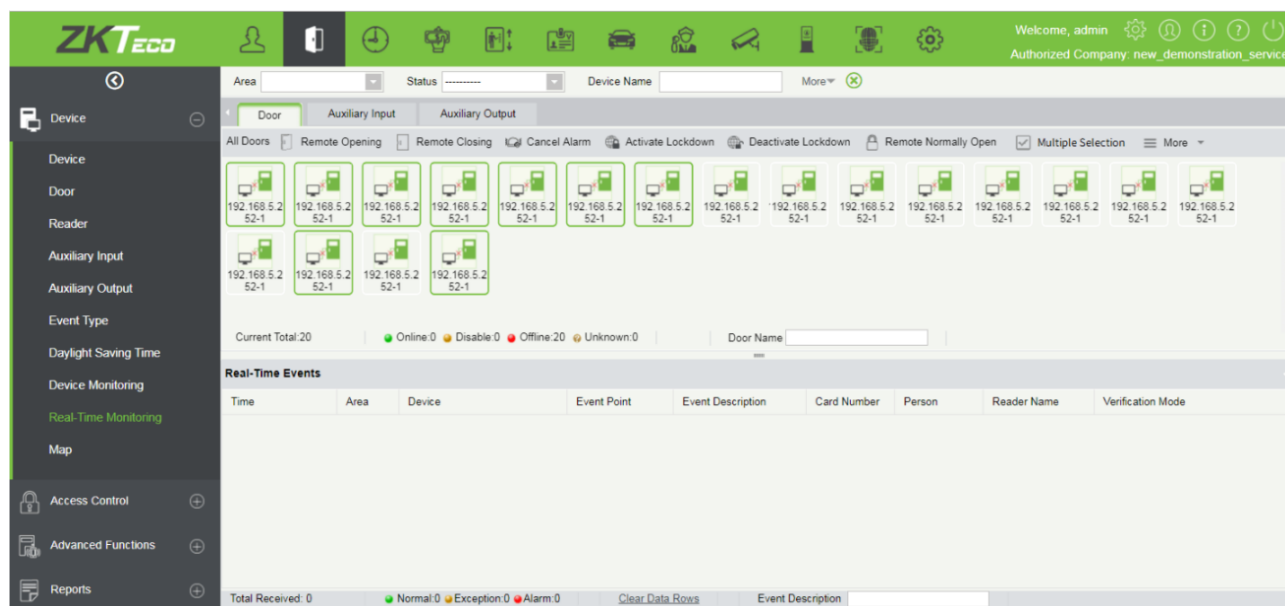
ZKTeco

Welcome, admin
Authorized Company: new_demonstration_service

Device
Device
Door
Reader
Auxiliary Input
Auxiliary Output
Event Type
Daylight Saving Time
Device Monitoring
Real-Time Monitoring
Map
Access Control
Advanced Functions
Reports

Area
Status ----------
Device Name
More

Door
Auxiliary Input
Auxiliary Output

All Doors
Remote Opening
Remote Closing
Cancel Alarm
Activate Lockdown
Deactivate Lockdown
Remote Normally Open
Multiple Selection
More

192.168.5.252-1
192.168.5.252-1
192.168.5.252-1
192.168.5.252-1
192.168.5.252-1
192.168.5.252-1
192.168.5.252-1
192.168.5.252-1
192.168.5.252-1
192.168.5.252-1
192.168.5.252-1
192.168.5.252-1
192.168.5.252-1
192.168.5.252-1
192.168.5.252-1
192.168.5.252-1
192.168.5.252-1
192.168.5.252-1
192.168.5.252-1
192.168.5.252-1

Current Total:20
Online:0 Disable:0 Offline:20 Unknown:0
Door Name

Real-Time Events

| Time | Area | Device | Event Point | Event Description | Card Number | Person | Reader Name | Verification Mode |
|---|---|---|---|---|---|---|---|---|

Total Received: 0
Normal:0 Exception:0 Alarm:0
Clear Data Rows
Event Description